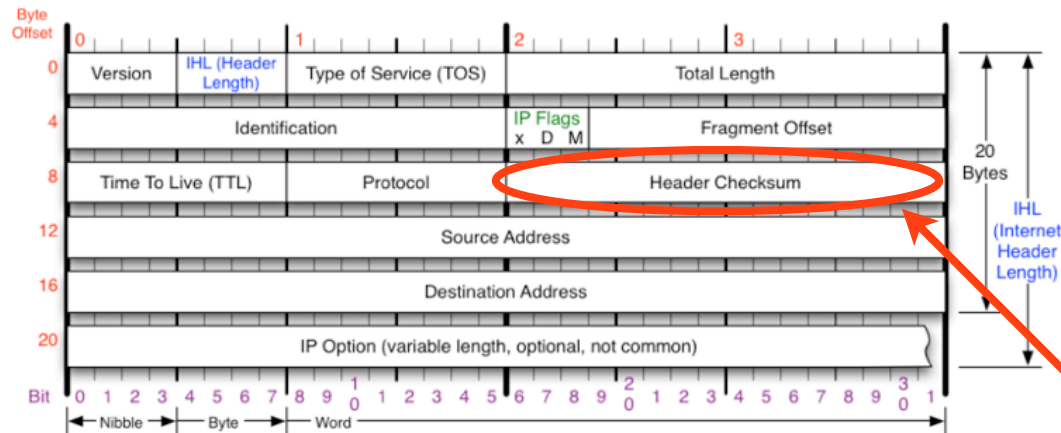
Byte Offset

0 1 2 3

0 Version | IHL (Header Length) | Type of Service (TOS) | Total Length

4 Identification | IP Flags x D M | Fragment Offset

8 Time To Live (TTL) | Protocol | Header Checksum

12 Source Address

16 Destination Address

20 IP Option (variable length, optional, not common)

20 Bytes

IHL (Internet Header Length)

Bit 0 1 2 3 4 5 6 7 8 9 1 0 1 2 3 4 5 6 7 8 9 2 0 1 2 3 4 5 6 7 8 9 3 0 1

Nibble

Byte

Word